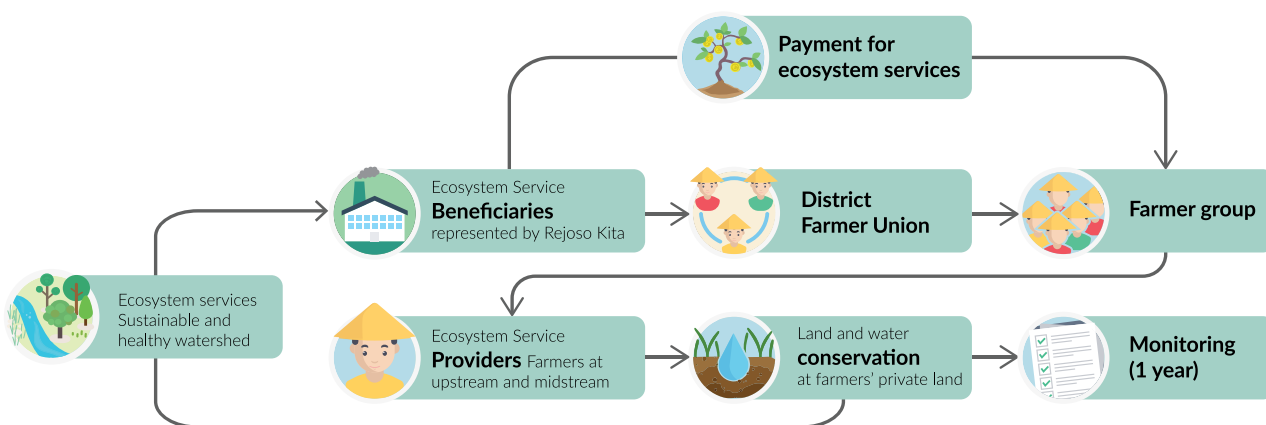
Payment for ecosystem services

Ecosystem Service
Beneficiaries
represented by Rejoso Kita

District Farmer Union

Farmer group

Ecosystem services
Sustainable and healthy watershed

Ecosystem Service
Providers Farmers at upstream and midstream

Land and water
conservation
at farmers' private land

Monitoring
(1 year)